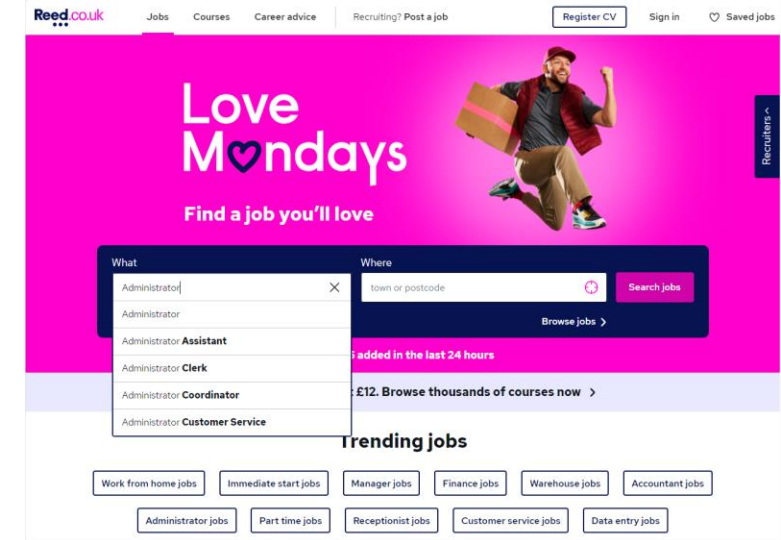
Reed.co.uk Jobs Courses Career advice Recruiting? Post a job Register CV Sign in Saved jobs

Love Mondays

Find a job you'll love

Recruiters

What

Administrator

Administrator

Administrator **Assistant**

Administrator **Clerk**

Administrator **Coordinator**

Administrator **Customer Service**

Where

town or postcode

Search jobs

Browse jobs

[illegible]s added in the last 24 hours

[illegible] £12. Browse thousands of courses now

Trending jobs

Work from home jobs Immediate start jobs Manager jobs Finance jobs Warehouse jobs Accountant jobs

Administrator jobs Part time jobs Receptionist jobs Customer service jobs Data entry jobs